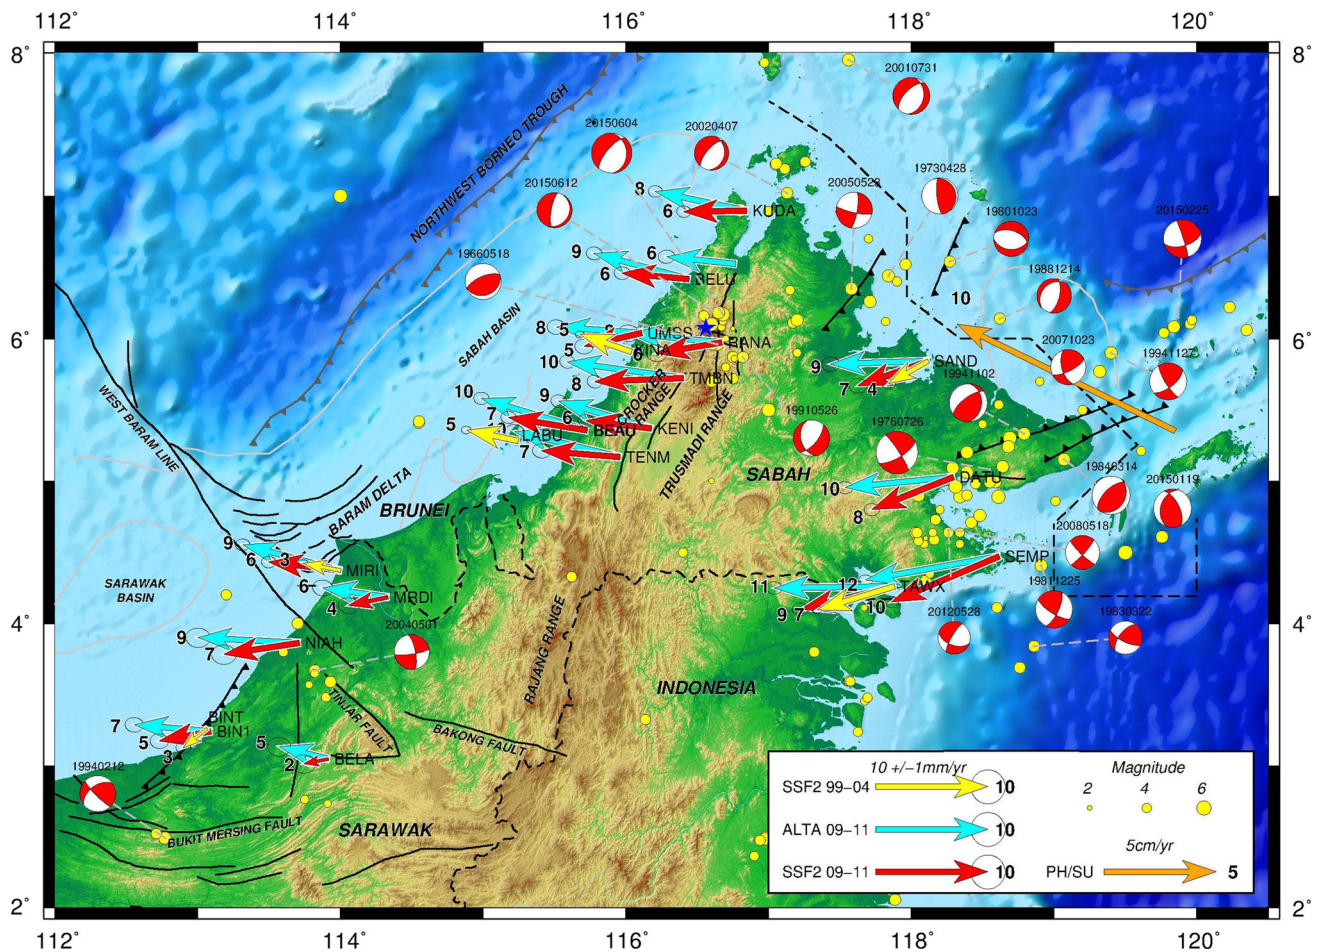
112° 114° 116° 118° 120°

8° 6° 4° 2°

8° 6° 4° 2°

112° 114° 116° 118° 120°

NORTHWEST BORNEO TROUGH

20010731

20150604

20020407

20150612

19730428

20050528

19801023

20150225

19660518

19881214

20071023

19941123

19941102

19910526

19760726

19840314

20150119

20080518

19811225

20120528

19830322

20040501

19940212

8 6 KUDA

9 6 6 SELU

8 5 2 UMSS RANA

5 6 KINA

10 8 TMBN

CROCKER RANGE

TRUSMADI RANGE

10 9 7 6 BEAU KENI

5 1 LABU

7 TENM

SAND 9 7 4

10

DATU 10 8

SEMP

11 12 9 7 10 TAWX

SABAH BASIN

WEST BARAM LINE

BARAM DELTA

BRUNEI

SABAH

9 6 3 MIRI

6 4 MRDI

SARAWAK BASIN

9 7 NIAH

RAJANG RANGE

INDONESIA

TINJAR FAULT

BAKONG FAULT

7 5 3 BINT BIN1

5 2 BELA

BUKIT MERSING FAULT

SARAWAK

10 +/−1mm/yr

SSF2 99–04 10

ALTA 09–11 10

SSF2 09–11 10

Magnitude

2 4 6

5cm/yr

PH/SU 5